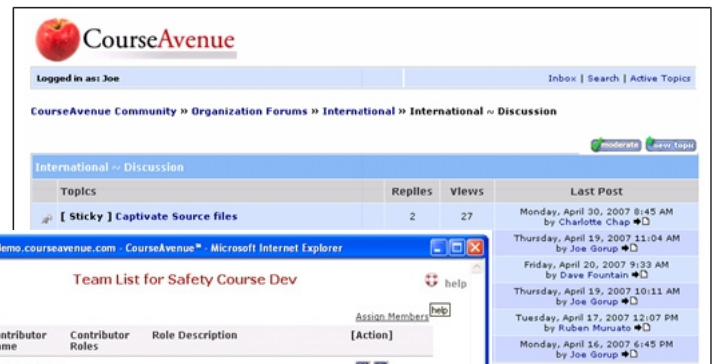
CourseAvenue

Logged in as: Joe

Inbox | Search | Active Topics

CourseAvenue Community » Organization Forums » International » International ~ Discussion

moderate new_topic

International ~ Discussion

| Topics | Replies | Views | Last Post |
|---|---|---|---|
| [ Sticky ] Captivate Source files | 2 | 27 | Monday, April 30, 2007 8:45 AM by Charlotte Chap |
| | | | Thursday, April 19, 2007 11:04 AM by Joe Gorup |
| | | | Friday, April 20, 2007 9:33 AM by Dave Fountain |
| | | | Thursday, April 19, 2007 10:11 AM by Joe Gorup |
| | | | Tuesday, April 17, 2007 12:07 PM by Ruben Muruato |
| | | | Monday, April 16, 2007 6:45 PM by Joe Gorup |

lemo.courseavenue.com - CourseAvenue™ - Microsoft Internet Explorer

Team List for Safety Course Dev

help

Assign Members help

| Contributor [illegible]me | Contributor Roles | Role Description | [Action] |
|---|---|---|---|